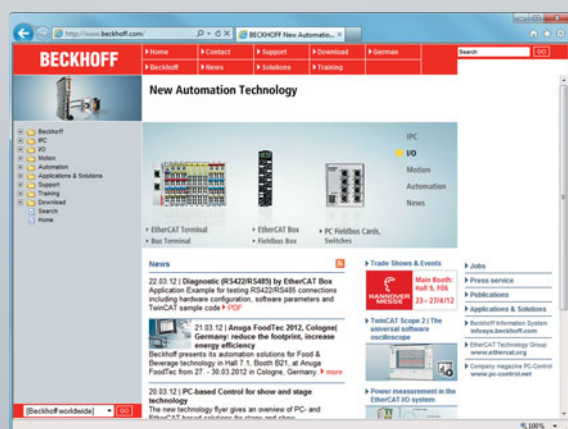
http://www.beckhoff.com/
BECKHOFF New Automatio... ×

BECKHOFF

▸ Home ▸ Contact ▸ Support ▸ Download ▸ German
▸ Beckhoff ▸ News ▸ Solutions ▸ Training

Search GO

New Automation Technology

Beckhoff
IPC
I/O
Motion
Automation
Applications & Solutions
Support
Training
Download
Search
Home

IPC
I/O
Motion
Automation
News

▸ EtherCAT Terminal
▸ Bus Terminal
▸ EtherCAT Box
▸ Fieldbus Box
▸ PC Fieldbus Cards, Switches

News

22.03.12 | Diagnostic (RS422/RS485) by EtherCAT Box
Application Example for testing RS422/RS485 connections including hardware configuration, software parameters and TwinCAT sample code ▸ PDF

21.03.12 | Anuga FoodTec 2012, Cologne| Germany: reduce the footprint, increase energy efficiency
Beckhoff presents its automation solutions for Food & Beverage technology in Hall 7.1, Booth B21, at Anuga FoodTec from 27. - 30.03.2012 in Cologne, Germany. ▸ more

20.03.12 | PC-based Control for show and stage technology
The new technology flyer gives an overview of PC- and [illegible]

▸ Trade Shows & Events

HANNOVER MESSE
Main Booth: Hall 9, F06
23.–27.4.12

▸ TwinCAT Scope 2 | The universal software oscilloscope

▸ Power measurement in the EtherCAT I/O system

▸ Jobs
▸ Press service
▸ Publications
▸ Applications & Solutions
▸ Beckhoff Information System: infosys.beckhoff.com
▸ EtherCAT Technology Group: www.ethercat.org
▸ Company magazine PC-Control: www.pc-control.net

[Beckhoff worldwide] GO

100%